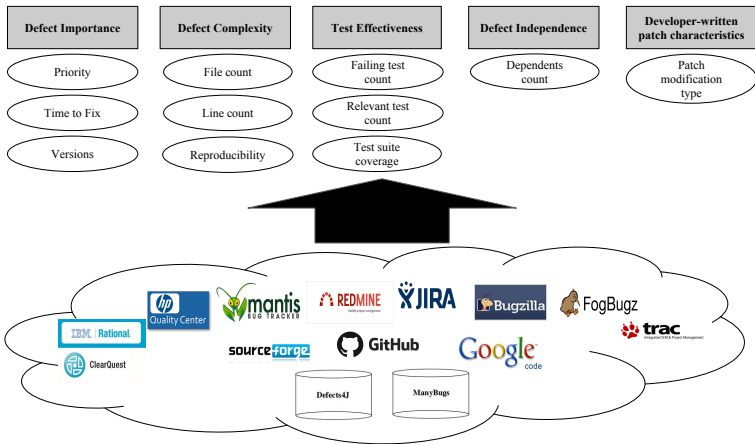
Defect Importance

Priority

Time to Fix

Versions

Defect Complexity

File count

Line count

Reproducibility

Test Effectiveness

Failing test count

Relevant test count

Test suite coverage

Defect Independence

Dependents count

Developer-written patch characteristics

Patch modification type

hp Quality Center

mantis BUG TRACKER

REDMINE

JIRA

Bugzilla

FogBugz

trac

IBM. Rational.

ClearQuest

sourceforge

GitHub

Google code

Defects4J

ManyBugs